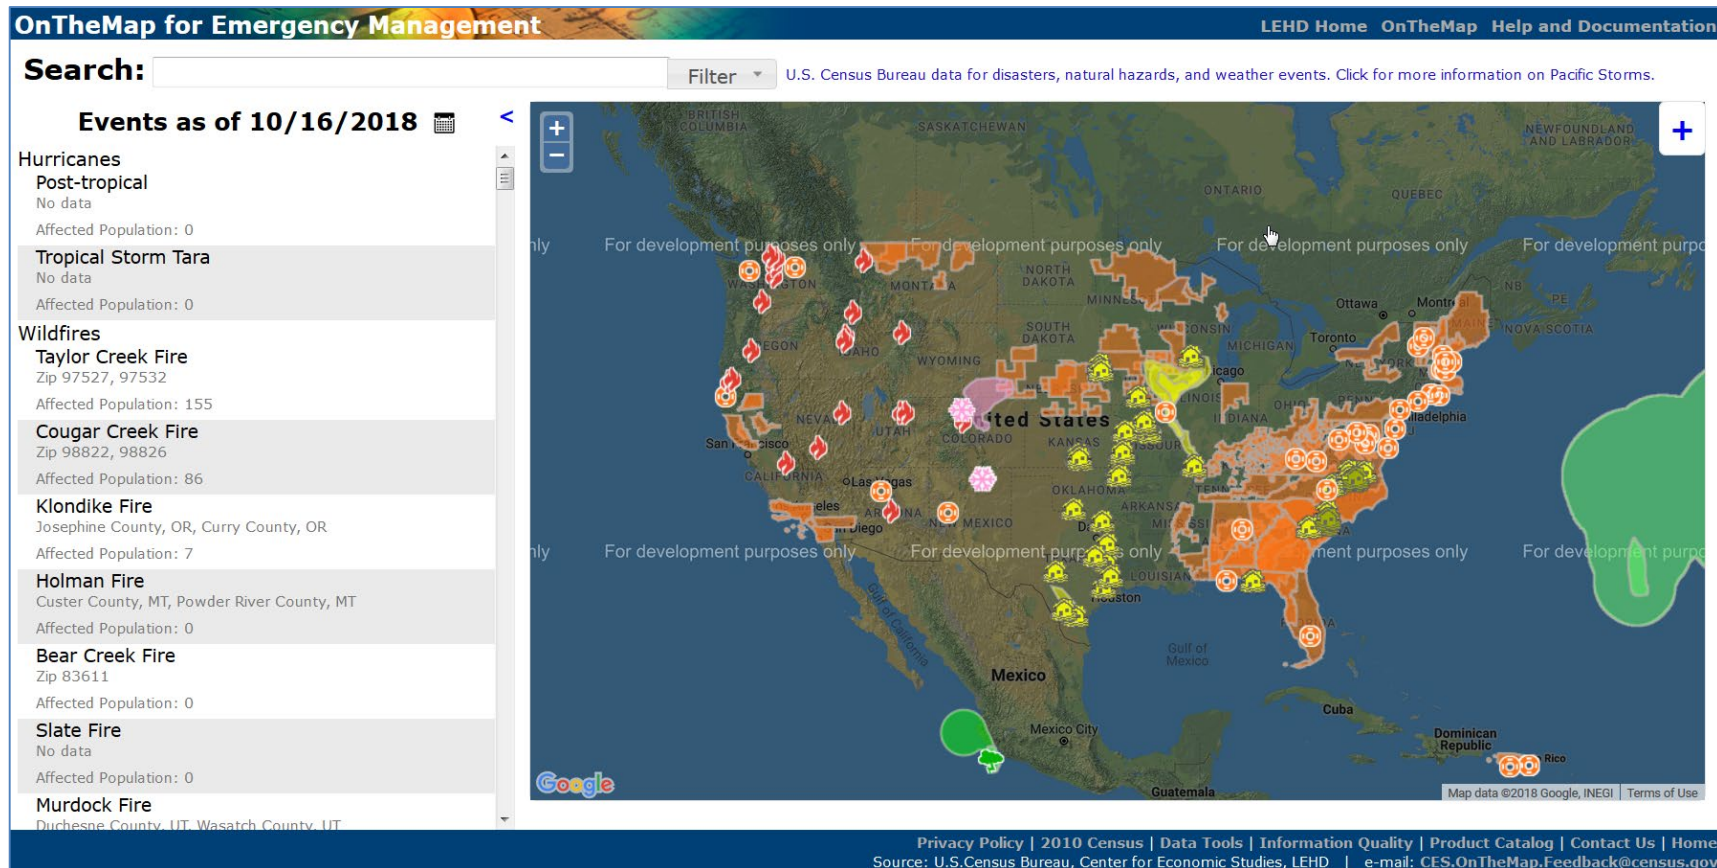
OnTheMap for Emergency Management

LEHD Home OnTheMap Help and Documentation

Search: Filter

U.S. Census Bureau data for disasters, natural hazards, and weather events. Click for more information on Pacific Storms.

Events as of 10/16/2018

<

Hurricanes
Post-tropical
No data
Affected Population: 0

Tropical Storm Tara
No data
Affected Population: 0

Wildfires
Taylor Creek Fire
Zip 97527, 97532
Affected Population: 155

Cougar Creek Fire
Zip 98822, 98826
Affected Population: 86

Klondike Fire
Josephine County, OR, Curry County, OR
Affected Population: 7

Holman Fire
Custer County, MT, Powder River County, MT
Affected Population: 0

Bear Creek Fire
Zip 83611
Affected Population: 0

Slate Fire
No data
Affected Population: 0

Murdock Fire
Duchesne County, UT, Wasatch County, UT

+
−
+

BRITISH COLUMBIA SASKATCHEWAN NEWFOUNDLAND AND LABRADOR ONTARIO QUEBEC NB PE NOVA SCOTIA Ottawa Montreal Toronto MAINE NORTH DAKOTA MONTANA WASHINGTON MINNESOTA SOUTH DAKOTA WISCONSIN MICHIGAN OREGON IDAHO WYOMING Chicago NEVADA UTAH United States COLORADO KANSAS ILLINOIS INDIANA OHIO PENN Philadelphia San Francisco CALIFORNIA Las Vegas OKLAHOMA ARKANSAS Los Angeles ARIZONA NEW MEXICO San Diego Dallas MISSISSIPPI LOUISIANA Houston TENN Gulf of California Gulf of Mexico Mexico Mexico City Cuba Dominican Republic Puerto Rico Guatemala

For development purposes only
For development purposes only
For development purposes only
For development purpo
For development purposes only
For development purposes only
ment purposes only
For development purpo
nly
nly

Google
Map data ©2018 Google, INEGI | Terms of Use

Privacy Policy | 2010 Census | Data Tools | Information Quality | Product Catalog | Contact Us | Home
Source: U.S.Census Bureau, Center for Economic Studies, LEHD | e-mail: CES.OnTheMap.Feedback@census.gov